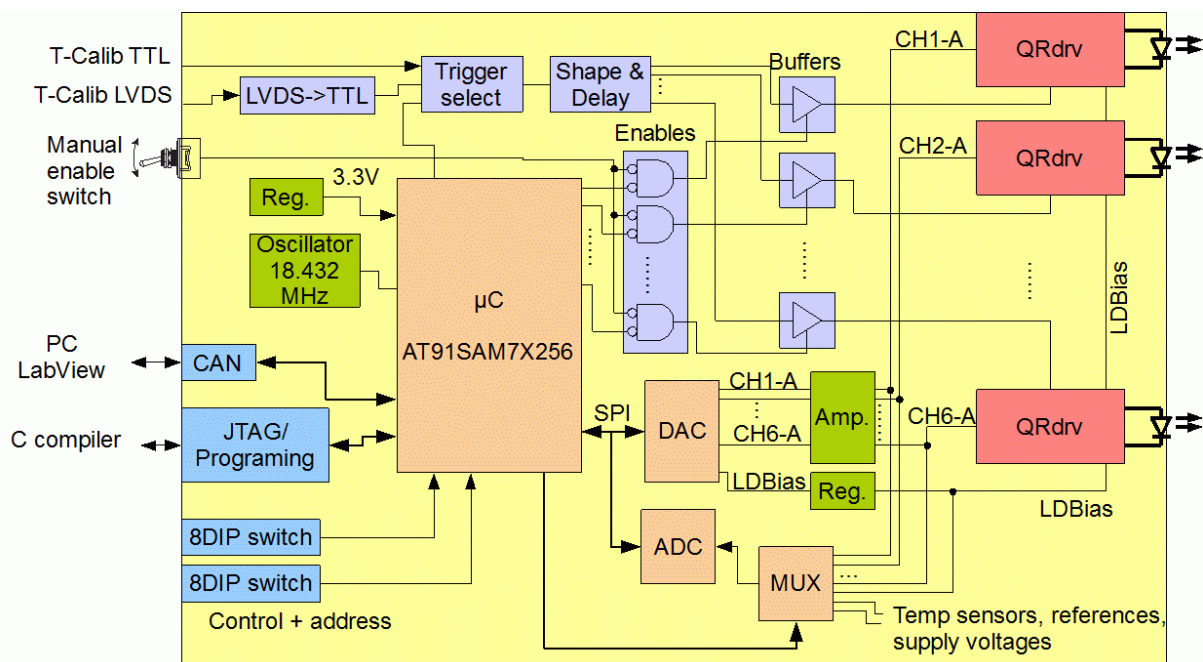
T-Calib TTL
T-Calib LVDS
LVDS->TTL
Trigger select
Shape & Delay
Buffers
CH1-A
QRdrv
Manual enable switch
Enables
CH2-A
QRdrv
3.3V
Reg.
Oscillator 18.432 MHz
μC
AT91SAM7X256
LDBias
PC LabView
CAN
C compiler
JTAG/ Programing
SPI
DAC
CH1-A
CH6-A
Amp.
CH6-A
QRdrv
LDBias
Reg.
LDBias
ADC
MUX
8DIP switch
8DIP switch
Control + address
Temp sensors, references, supply voltages